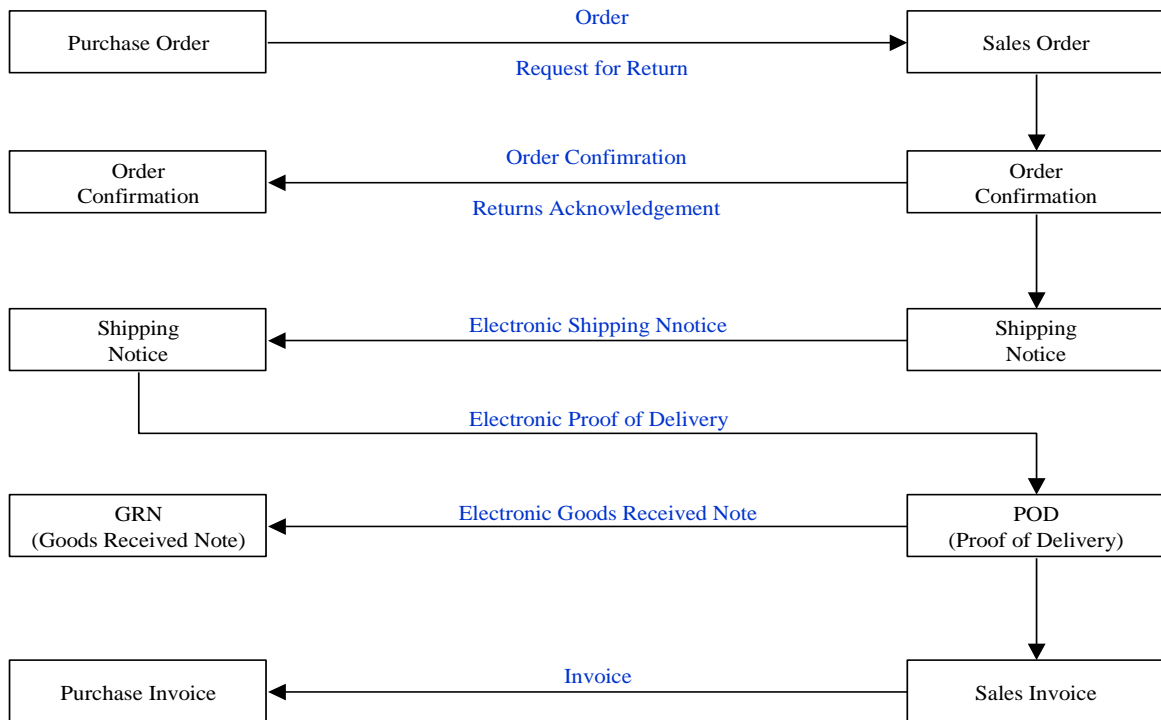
Purchase Order

Order

Request for Return

Sales Order

Order Confirmation

Order Confimration

Returns Acknowledgement

Order Confirmation

Shipping Notice

Electronic Shipping Nnotice

Shipping Notice

Electronic Proof of Delivery

GRN (Goods Received Note)

Electronic Goods Received Note

POD (Proof of Delivery)

Purchase Invoice

Invoice

Sales Invoice